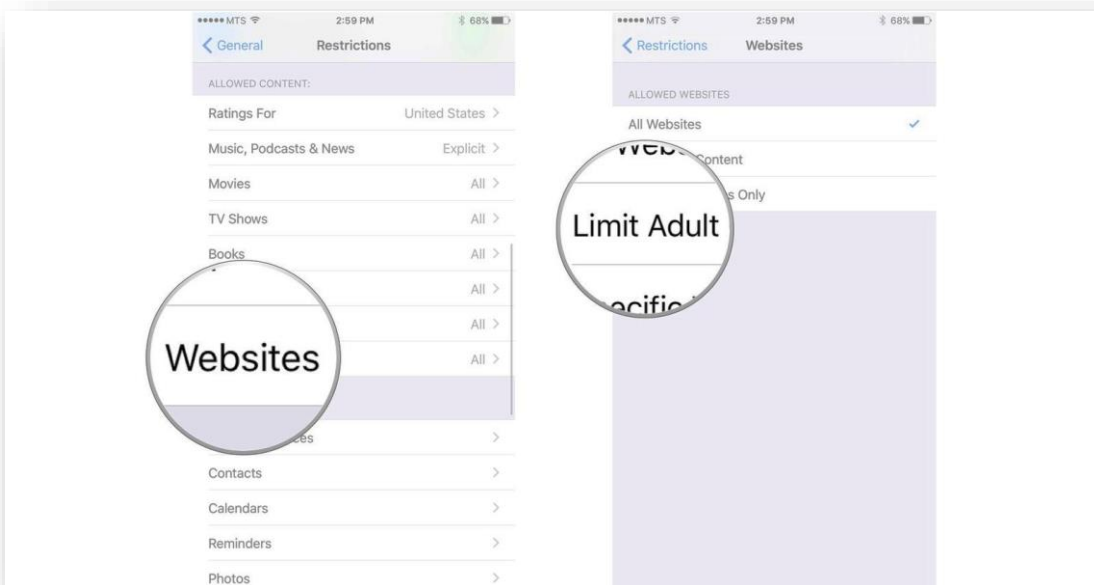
••••• MTS 2:59 PM 68%

General Restrictions

ALLOWED CONTENT:

Ratings For United States >

Music, Podcasts & News Explicit >

Movies All >

TV Shows All >

Books All >

All >

All >

Websites All >

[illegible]ces >

Contacts >

Calendars >

Reminders >

Photos >

••••• MTS 2:59 PM 68%

Restrictions Websites

ALLOWED WEBSITES

All Websites ✓

Webs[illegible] Content

Limit Adult

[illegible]s Only

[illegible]cific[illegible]